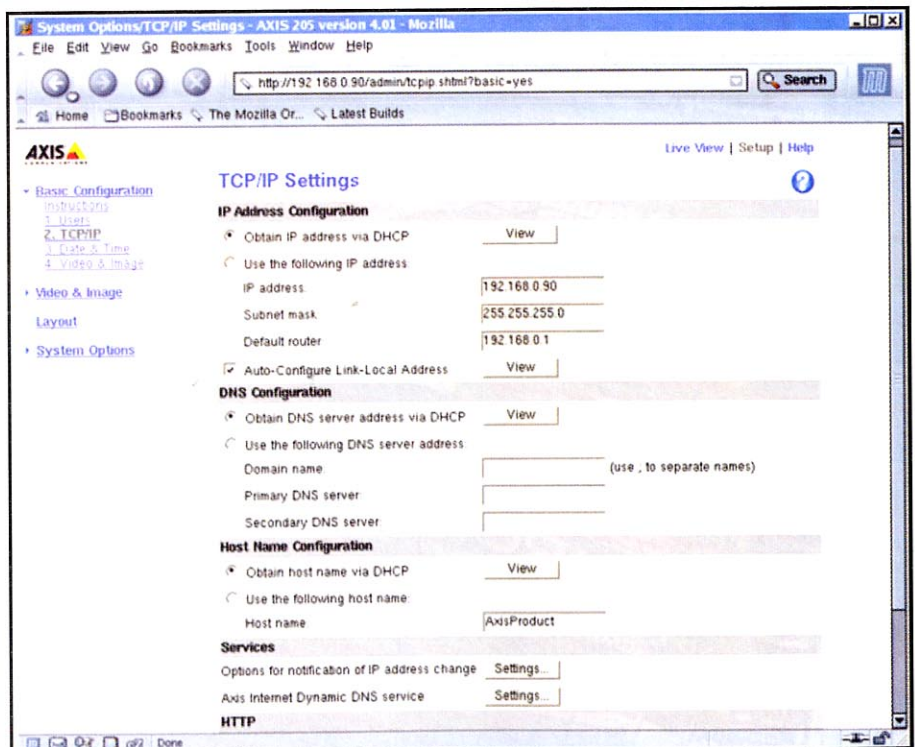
System Options/TCP/IP Settings - AXIS 205 version 4.01 - Mozilla

File Edit View Go Bookmarks Tools Window Help

http://192.168.0.90/admin/tcpip.shtml?basic=yes

Search

Home Bookmarks The Mozilla Or... Latest Builds

AXIS

Live View | Setup | Help

Basic Configuration
Instructions
1. Users
2. TCP/IP
3. Date & Time
4. Video & Image

Video & Image

Layout

System Options

TCP/IP Settings

IP Address Configuration

Obtain IP address via DHCP View

Use the following IP address:

IP address: 192.168.0.90

Subnet mask: 255.255.255.0

Default router: 192.168.0.1

Auto-Configure Link-Local Address View

DNS Configuration

Obtain DNS server address via DHCP View

Use the following DNS server address:

Domain name: (use , to separate names)

Primary DNS server:

Secondary DNS server:

Host Name Configuration

Obtain host name via DHCP View

Use the following host name:

Host name: AxisProduct

Services

Options for notification of IP address change Settings...

Axis Internet Dynamic DNS service Settings...

HTTP

Done